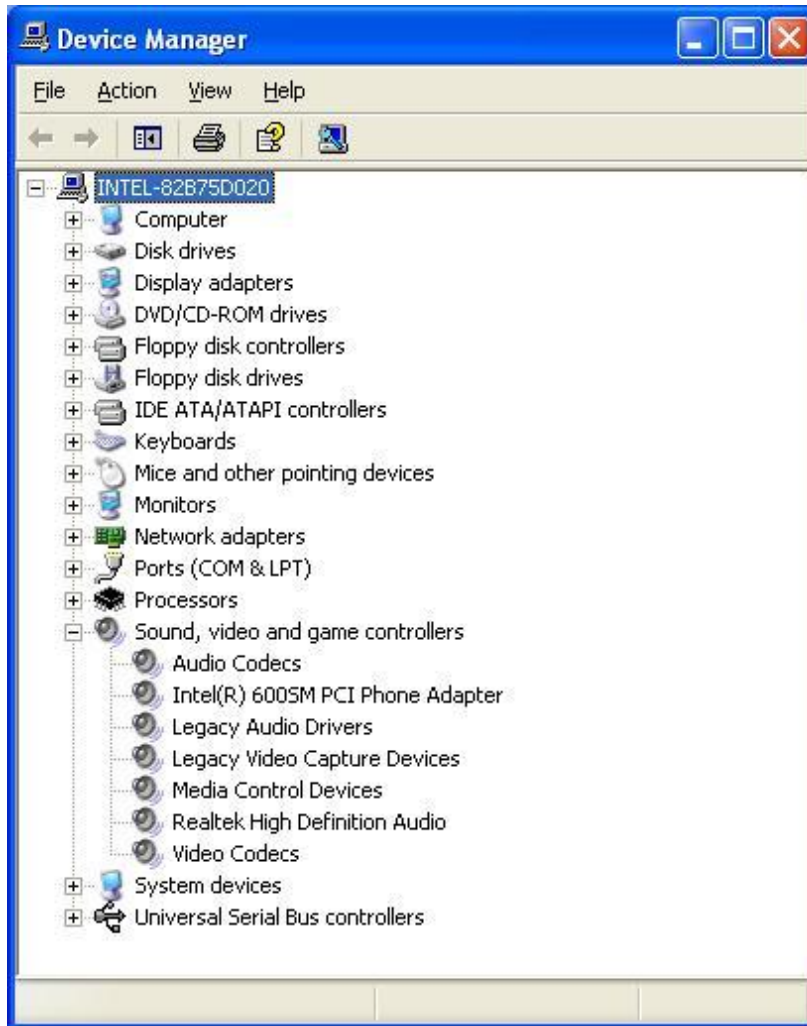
Device Manager

File Action View Help

INTEL-82B75D020
Computer
Disk drives
Display adapters
DVD/CD-ROM drives
Floppy disk controllers
Floppy disk drives
IDE ATA/ATAPI controllers
Keyboards
Mice and other pointing devices
Monitors
Network adapters
Ports (COM & LPT)
Processors
Sound, video and game controllers
Audio Codecs
Intel(R) 600SM PCI Phone Adapter
Legacy Audio Drivers
Legacy Video Capture Devices
Media Control Devices
Realtek High Definition Audio
Video Codecs
System devices
Universal Serial Bus controllers